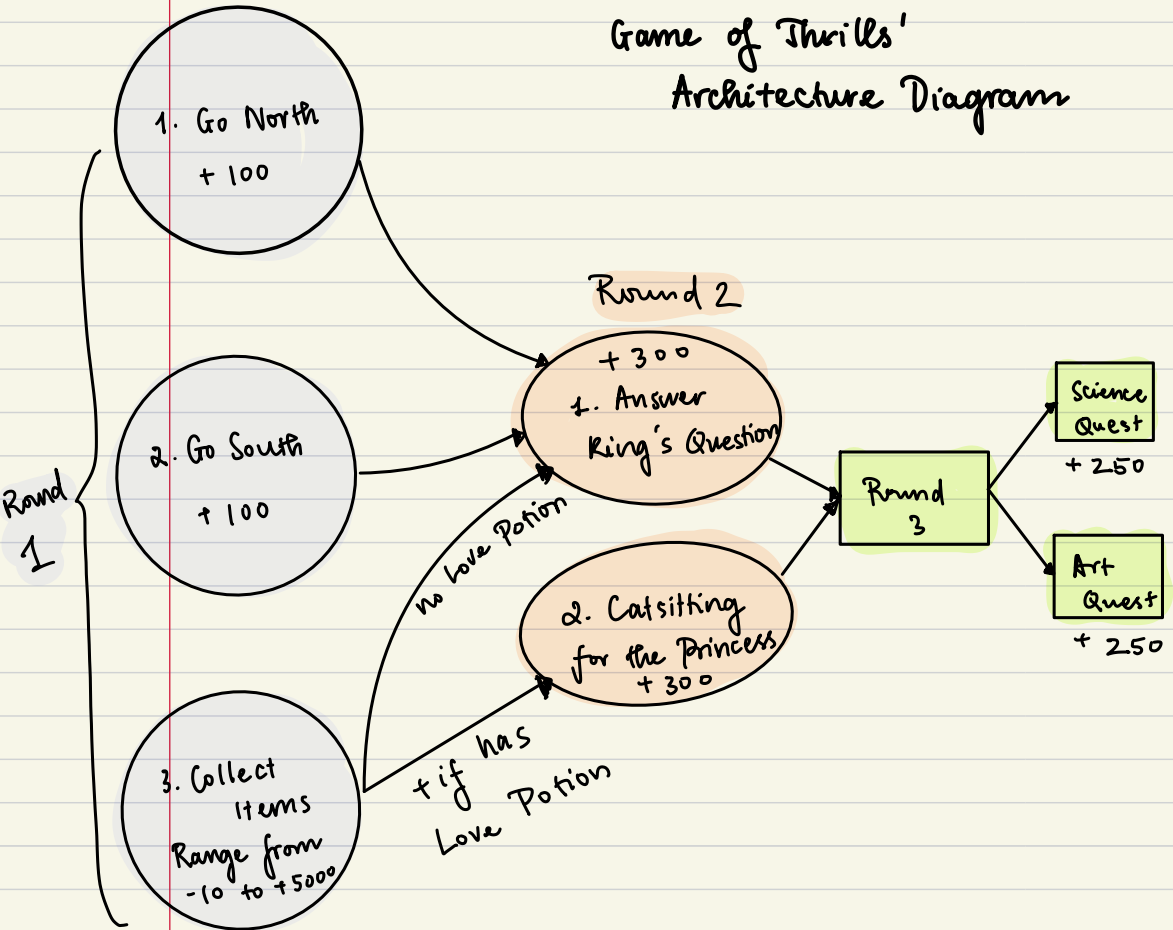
Game of Thrills' Architecture Diagram

1. Go North
+ 100

2. Go South
+ 100

3. Collect Items
Range from -10 to +5000

Round 1

Round 2

+ 300
1. Answer King's Question

no Love Potion

2. Catsitting for the Princess
+ 300

+ if has Love Potion

Round 3

Science Quest
+ 250

Art Quest
+ 250